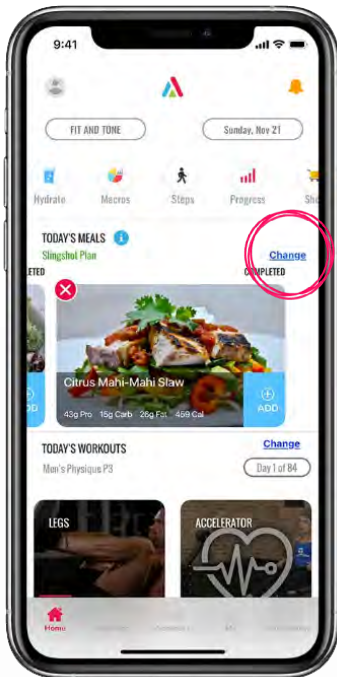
9:41

FIT AND TONE

Sunday, Nov 21

Hydrate

Macros

Steps

Progress

Sh

TODAY'S MEALS

Slingshot Plan

Change

LETED

COMPLETED

Citrus Mahi-Mahi Slaw

43g Pro 15g Carb 26g Fat 459 Cal

ADD

DD

TODAY'S WORKOUTS

Change

Men's Physique P3

Day 1 of 84

LEGS

ACCELERATOR

Home